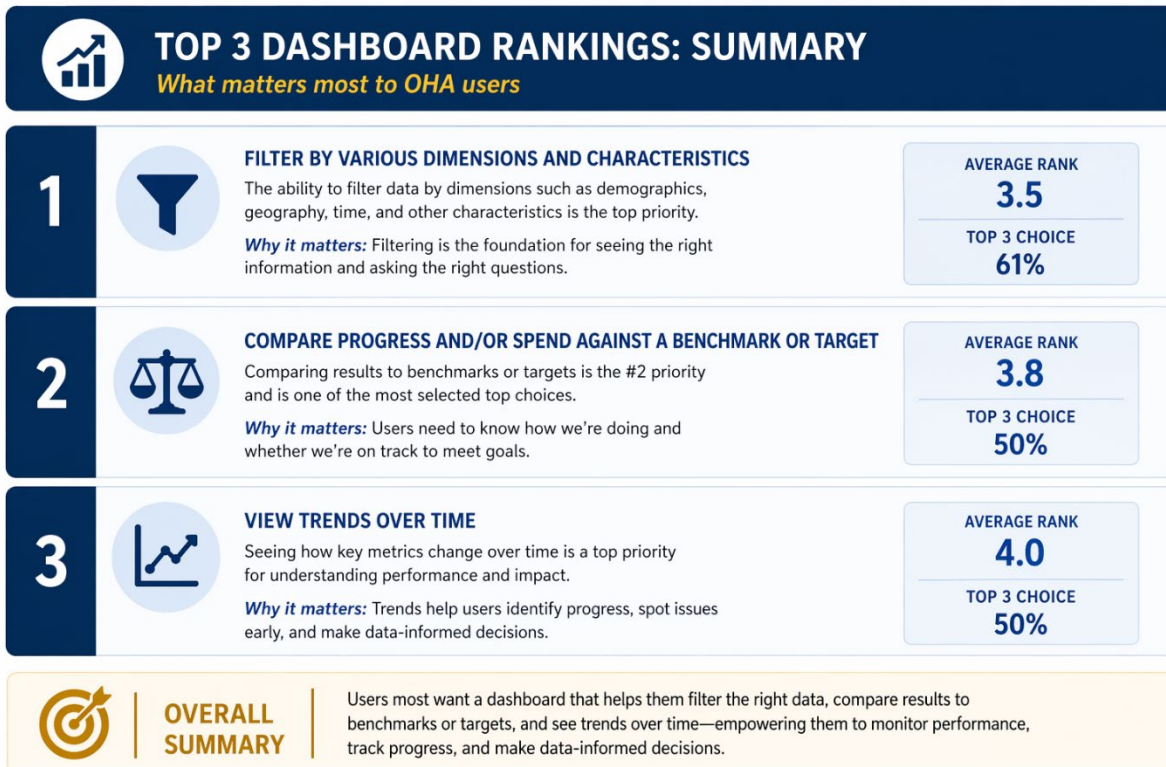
TOP 3 DASHBOARD RANKINGS: SUMMARY

What matters most to OHA users

1

FILTER BY VARIOUS DIMENSIONS AND CHARACTERISTICS

The ability to filter data by dimensions such as demographics, geography, time, and other characteristics is the top priority.

Why it matters: Filtering is the foundation for seeing the right information and asking the right questions.

AVERAGE RANK
3.5

TOP 3 CHOICE
61%

2

COMPARE PROGRESS AND/OR SPEND AGAINST A BENCHMARK OR TARGET

Comparing results to benchmarks or targets is the #2 priority and is one of the most selected top choices.

Why it matters: Users need to know how we're doing and whether we're on track to meet goals.

AVERAGE RANK
3.8

TOP 3 CHOICE
50%

3

VIEW TRENDS OVER TIME

Seeing how key metrics change over time is a top priority for understanding performance and impact.

Why it matters: Trends help users identify progress, spot issues early, and make data-informed decisions.

AVERAGE RANK
4.0

TOP 3 CHOICE
50%

OVERALL SUMMARY

Users most want a dashboard that helps them filter the right data, compare results to benchmarks or targets, and see trends over time—empowering them to monitor performance, track progress, and make data-informed decisions.